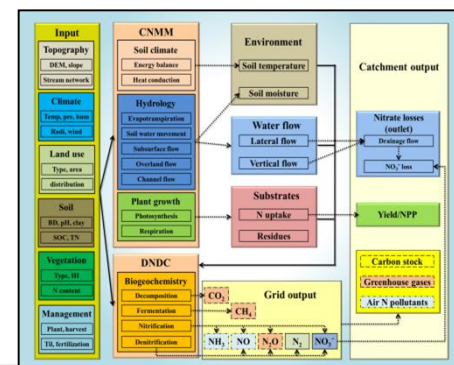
Input

Topography
DEM, slope
Stream network

Climate
Temp, pre, hum
Radi, wind

Land use
Type, area
distribution

Soil
BD, pH, clay
SOC, TN

Vegetation
Type, lai
N content

Management
Plant, harvest
Til, fertilization

CNMM

Soil climate
Energy balance
Heat conduction

Hydrology
Evapotranspiration
Soil water movement
Subsurface flow
Overland flow
Channel flow

Plant growth
Photosynthesis
Respiration

DNDC

Biogeochemistry
Decomposition
Fermentation
Nitrification
Denitrification

Environment
Soil temperature
Soil moisture

Water flow
Lateral flow
Vertical flow

Substrates
N uptake
Residues

Grid output
$CO_2$
$CH_4$
$NH_3$
NO
$N_2O$
$N_2$
$NO_3^-$

Catchment output

Nitrate losses (outlet)
Drainage flow
$NO_3^-$ loss

Yield/NPP

Carbon stock
Greenhouse gases
Air N pollutants